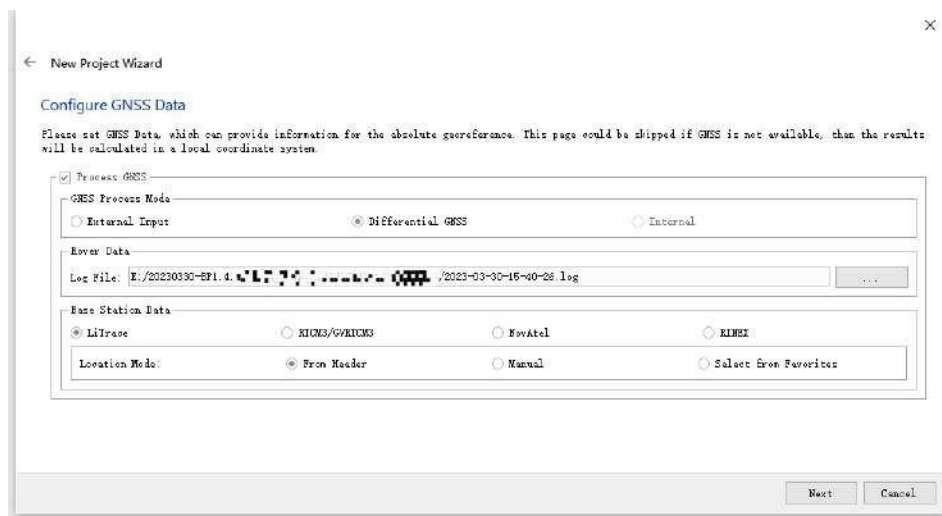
×

← New Project Wizard

Configure GNSS Data

Please set GNSS Data, which can provide information for the absolute georeference. This page could be skipped if GNSS is not available, than the results will be calculated in a local coordinate system.

Process GNSS

GNSS Process Mode

External Input

Differential GNSS

Internal

Rover Data

Log File: E:/20230330-BP1.4.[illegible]/2023-03-30-15-40-26.log

...

Base Station Data

LiTrace

RTCM3/GVRTCM3

NovAtel

RINEX

Location Mode:

From Header

Manual

Select from Favorites

Next

Cancel